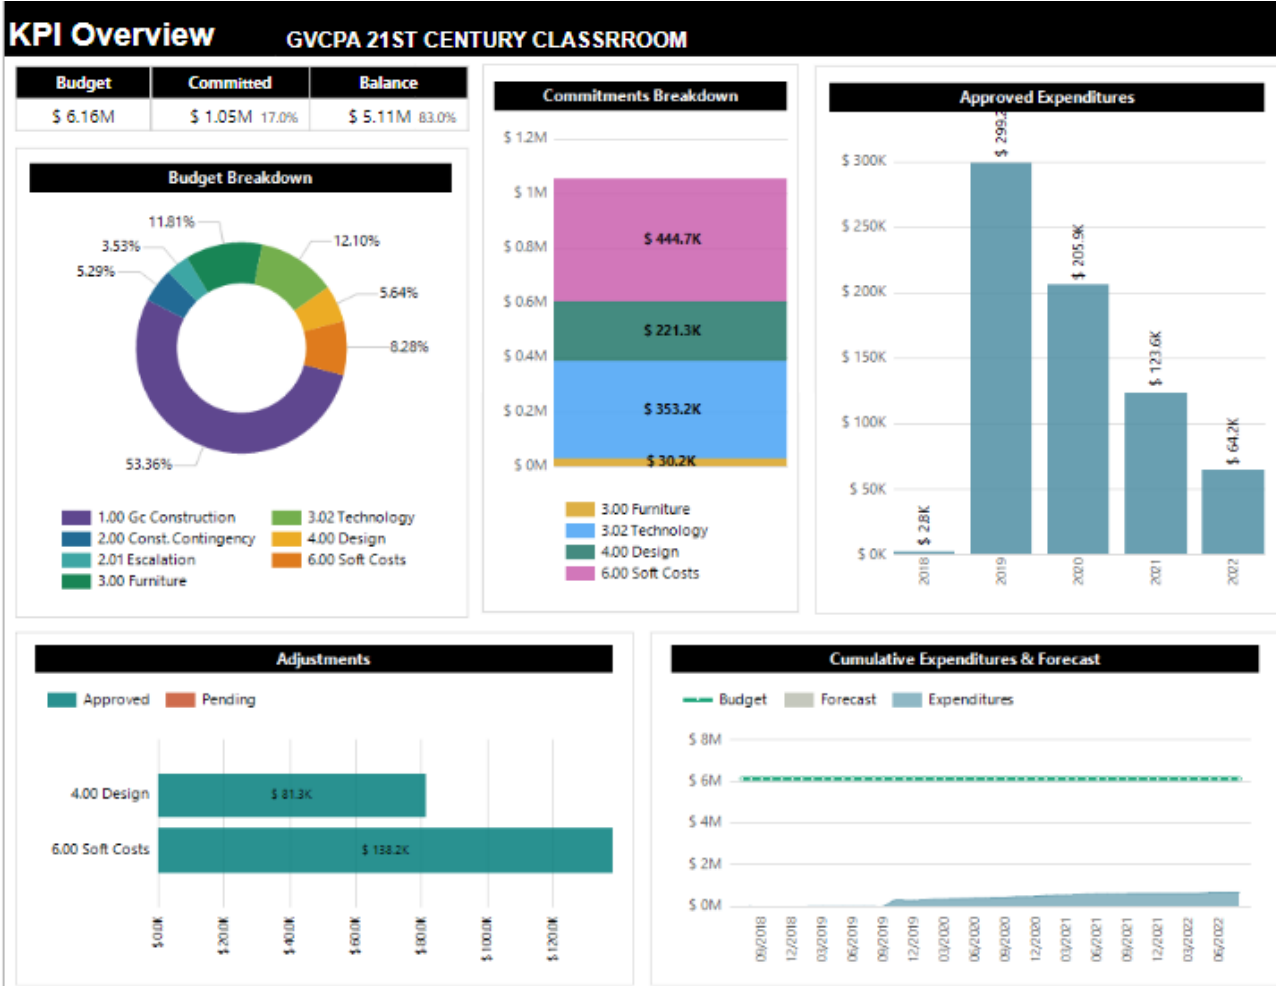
KPI Overview GVCPA 21ST CENTURY CLASSRROOM

| Budget | Committed | Balance |
|---|---|---|
| $ 6.16M | $ 1.05M 17.0% | $ 5.11M 83.0% |

Budget Breakdown

11.81%
12.10%
3.53%
5.29%
5.64%
8.28%
53.36%

1.00 Gc Construction
2.00 Const. Contingency
2.01 Escalation
3.00 Furniture
3.02 Technology
4.00 Design
6.00 Soft Costs

Commitments Breakdown

$ 1.2M
$ 1M
$ 0.8M
$ 0.6M
$ 0.4M
$ 0.2M
$ 0M

$ 444.7K
$ 221.3K
$ 353.2K
$ 30.2K

3.00 Furniture
3.02 Technology
4.00 Design
6.00 Soft Costs

Approved Expenditures

$ 300K
$ 250K
$ 200K
$ 150K
$ 100K
$ 50K
$ 0K

$ 2.8K
$ 299.2
$ 205.9K
$ 123.6K
$ 64.2K

2018
2019
2020
2021
2022

Adjustments

Approved Pending

4.00 Design $ 81.3K
6.00 Soft Costs $ 138.2K

$0.0K
$20.0K
$40.0K
$60.0K
$80.0K
$100.0K
$120.0K

Cumulative Expenditures & Forecast

Budget Forecast Expenditures

$ 8M
$ 6M
$ 4M
$ 2M
$ 0M

09/2018
12/2018
03/2019
06/2019
09/2019
12/2019
03/2020
06/2020
09/2020
12/2020
03/2021
06/2021
09/2021
12/2021
03/2022
06/2022